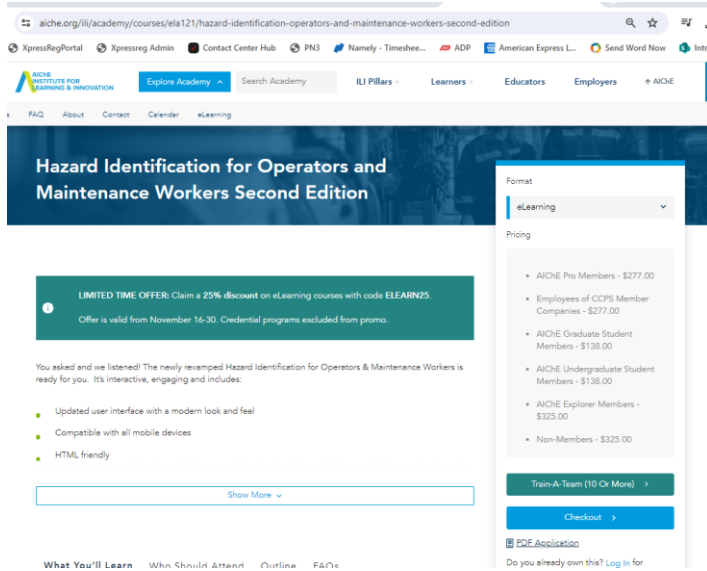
aiche.org/ili/academy/courses/ela121/hazard-identification-operators-and-maintenance-workers-second-edition

XpressRegPortal  Xpressreg Admin  Contact Center Hub  PN3  Namely - Timeshee...  ADP  American Express L...  Send Word Now  Intr

AIChE INSTITUTE FOR LEARNING & INNOVATION  Explore Academy  Search Academy  ILI Pillars  Learners  Educators  Employers  AIChE

FAQ  About  Contact  Calendar  eLearning

Hazard Identification for Operators and Maintenance Workers Second Edition

Format

eLearning

Pricing

- AIChE Pro Members - $277.00
- Employees of CCPS Member Companies - $277.00
- AIChE Graduate Student Members - $138.00
- AIChE Undergraduate Student Members - $138.00
- AIChE Explorer Members - $325.00
- Non-Members - $325.00

Train-A-Team (10 Or More)

Checkout

PDF Application

Do you already own this? Log In for

LIMITED TIME OFFER: Claim a 25% discount on eLearning courses with code ELEARN25.

Offer is valid from November 16-30. Credential programs excluded from promo.

You asked and we listened! The newly revamped Hazard Identification for Operators & Maintenance Workers is ready for you. It's interactive, engaging and includes:

- Updated user interface with a modern look and feel
- Compatible with all mobile devices
- HTML friendly

Show More

What You'll Learn  Who Should Attend  Outline  FAQs